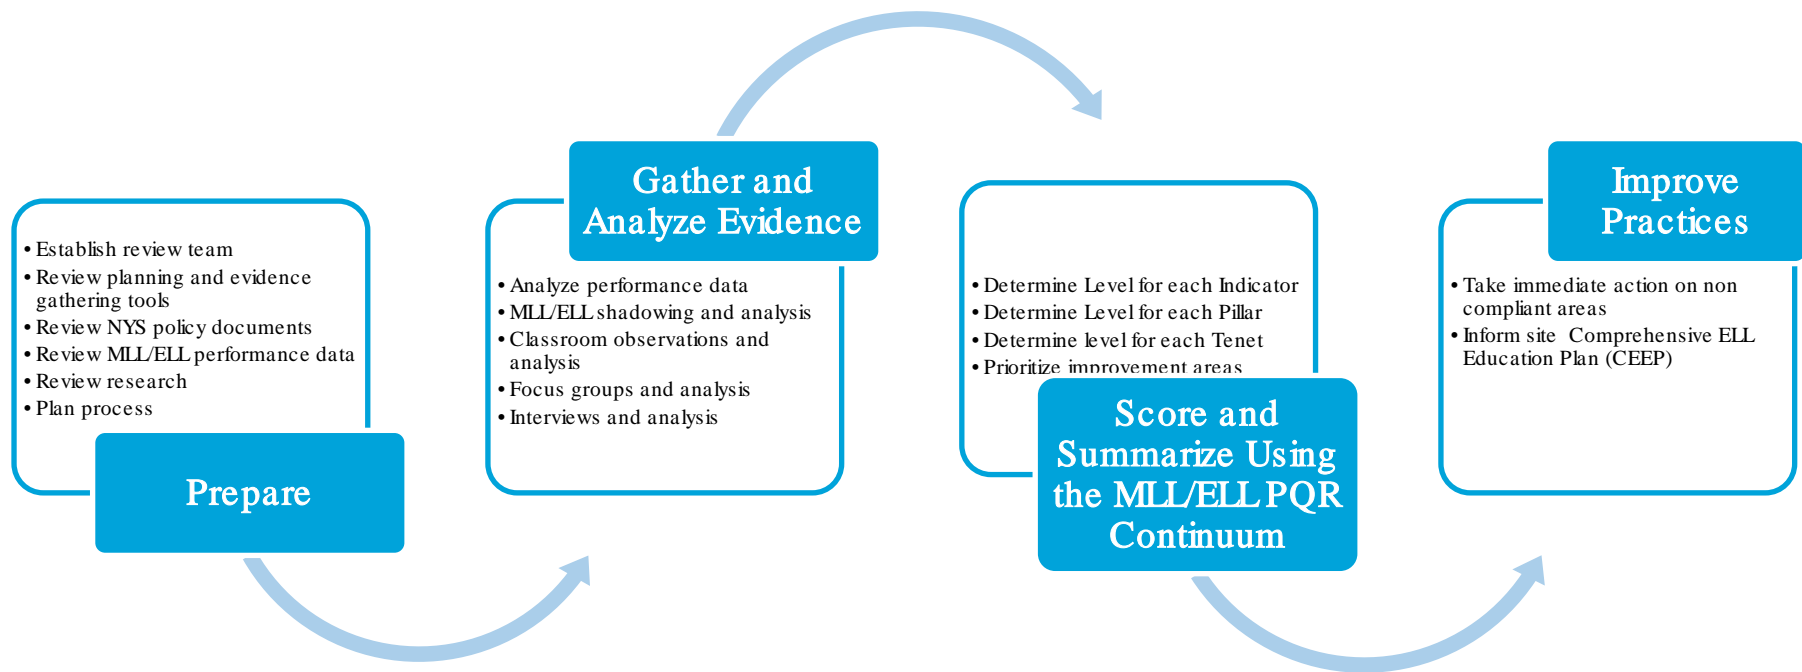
• Establish review team
• Review planning and evidence gathering tools
• Review NYS policy documents
• Review MLL/ELL performance data
• Review research
• Plan process

Prepare

Gather and Analyze Evidence

• Analyze performance data
• MLL/ELL shadowing and analysis
• Classroom observations and analysis
• Focus groups and analysis
• Interviews and analysis

• Determine Level for each Indicator
• Determine Level for each Pillar
• Determine level for each Tenet
• Prioritize improvement areas

Score and Summarize Using the MLL/ELL PQR Continuum

Improve Practices

• Take immediate action on non compliant areas
• Inform site Comprehensive ELL Education Plan (CEEP)